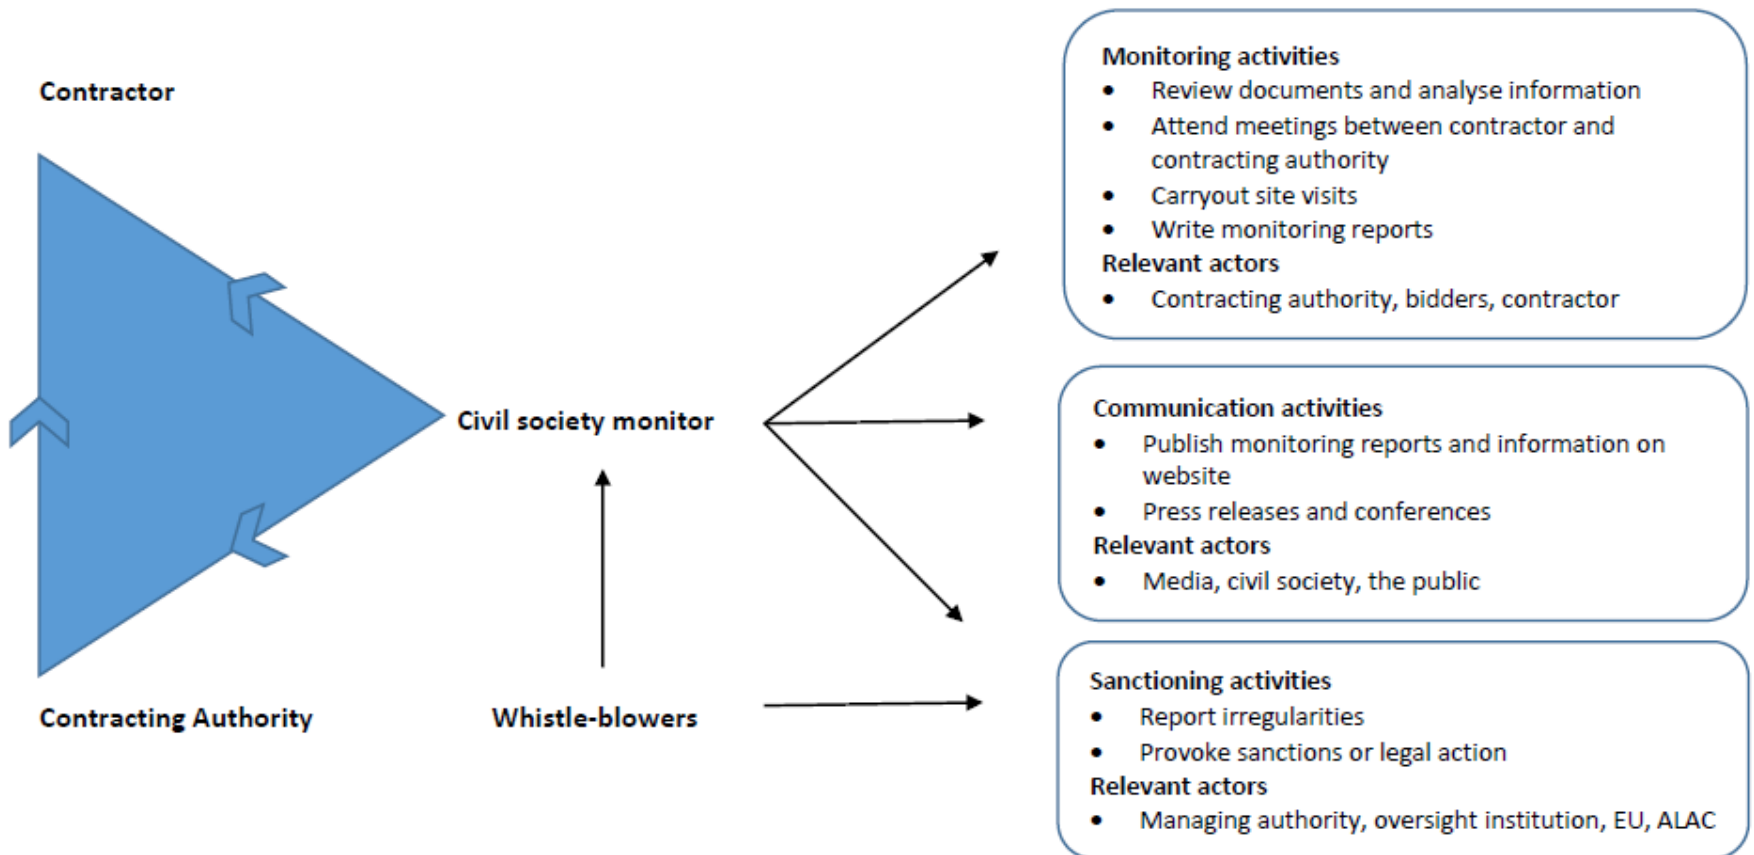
Contractor

Civil society monitor

Contracting Authority

Whistle-blowers

Monitoring activities
- Review documents and analyse information
- Attend meetings between contractor and contracting authority
- Carryout site visits
- Write monitoring reports

Relevant actors
- Contracting authority, bidders, contractor

Communication activities
- Publish monitoring reports and information on website
- Press releases and conferences

Relevant actors
- Media, civil society, the public

Sanctioning activities
- Report irregularities
- Provoke sanctions or legal action

Relevant actors
- Managing authority, oversight institution, EU, ALAC